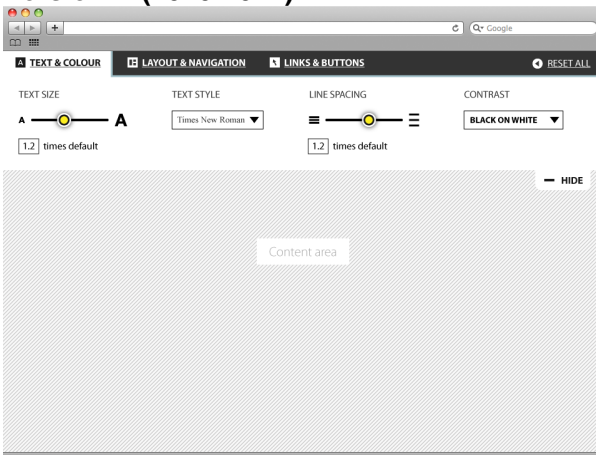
Q- Google

TEXT & COLOUR
LAYOUT & NAVIGATION
LINKS & BUTTONS
RESET ALL

TEXT SIZE
A A
1.2 times default

TEXT STYLE
Times New Roman

LINE SPACING
1.2 times default

CONTRAST
BLACK ON WHITE

— HIDE

Content area